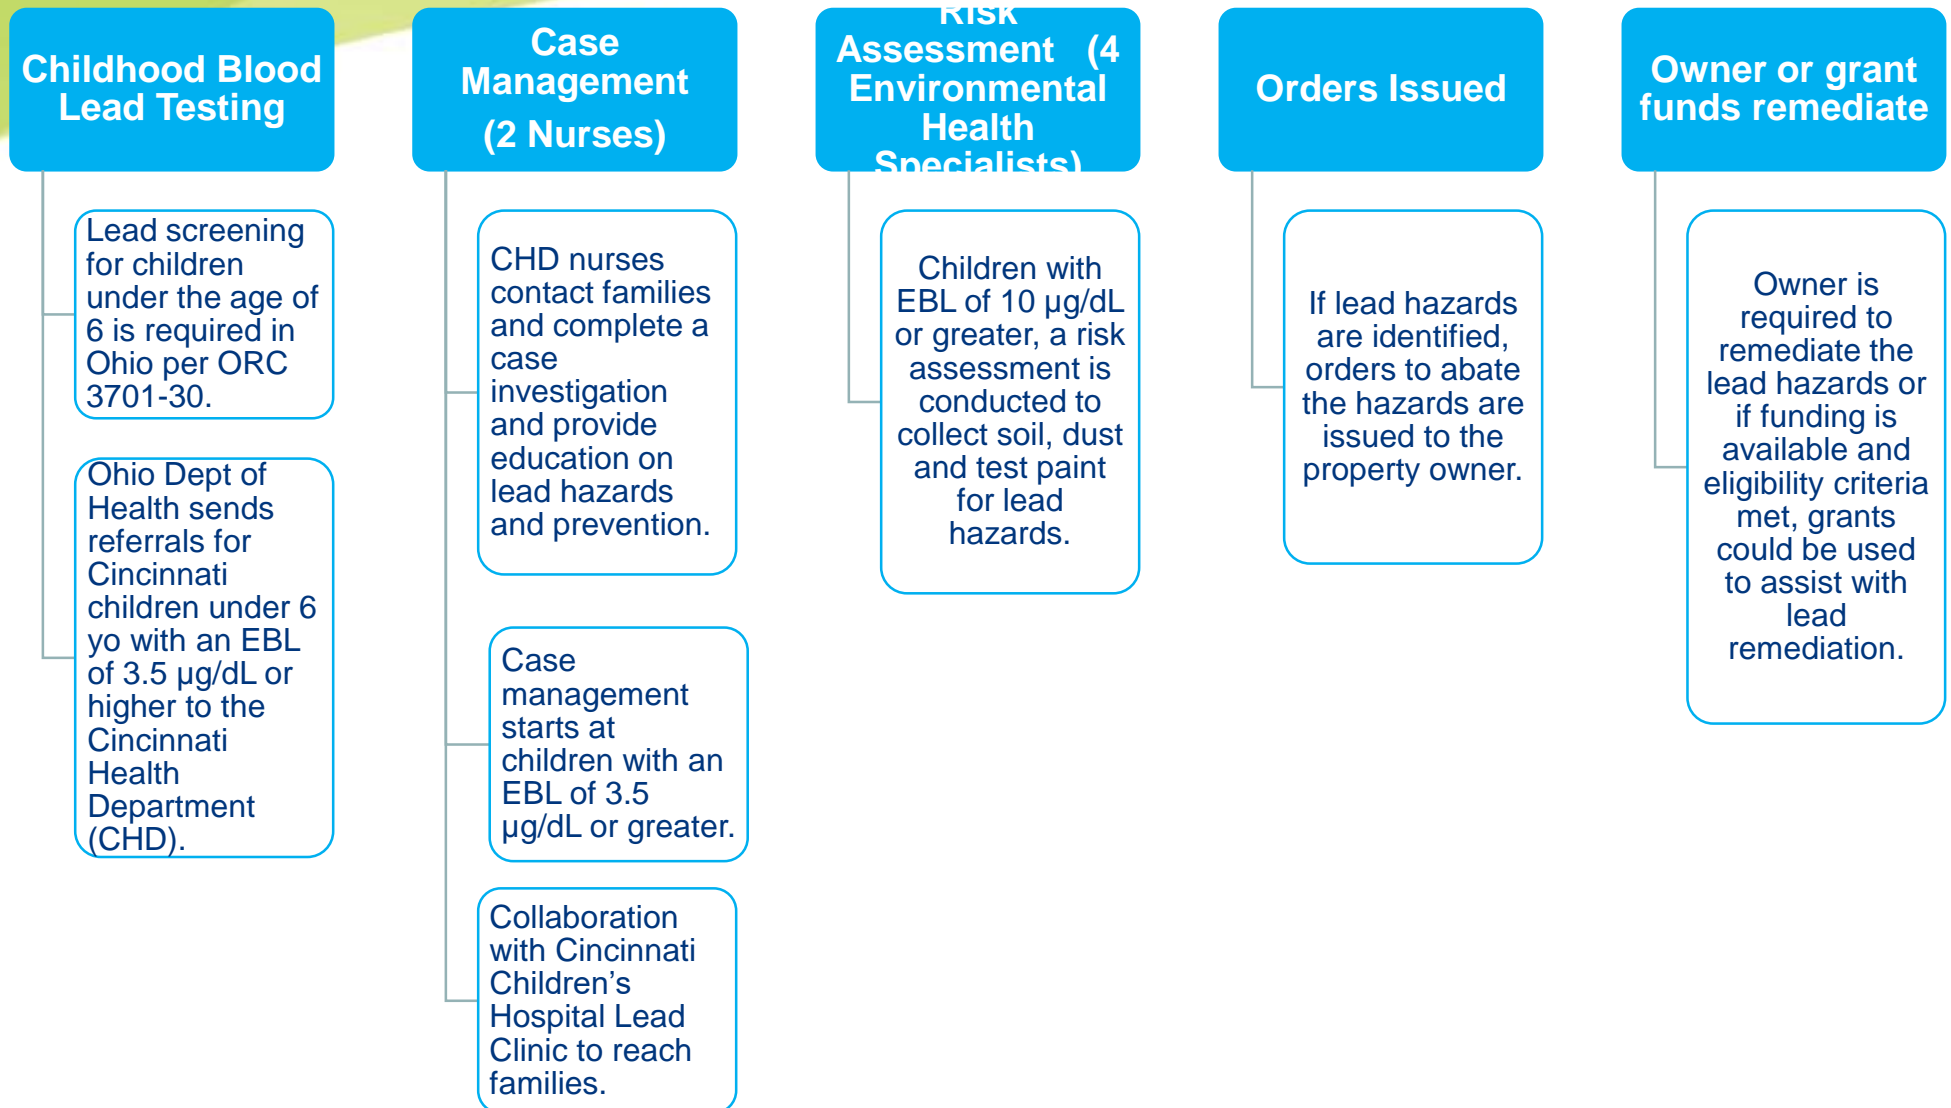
Childhood Blood Lead Testing

Lead screening for children under the age of 6 is required in Ohio per ORC 3701-30.

Ohio Dept of Health sends referrals for Cincinnati children under 6 yo with an EBL of 3.5 µg/dL or higher to the Cincinnati Health Department (CHD).

Case Management (2 Nurses)

CHD nurses contact families and complete a case investigation and provide education on lead hazards and prevention.

Case management starts at children with an EBL of 3.5 µg/dL or greater.

Collaboration with Cincinnati Children's Hospital Lead Clinic to reach families.

Risk Assessment (4 Environmental Health Specialists)

Children with EBL of 10 µg/dL or greater, a risk assessment is conducted to collect soil, dust and test paint for lead hazards.

Orders Issued

If lead hazards are identified, orders to abate the hazards are issued to the property owner.

Owner or grant funds remediate

Owner is required to remediate the lead hazards or if funding is available and eligibility criteria met, grants could be used to assist with lead remediation.